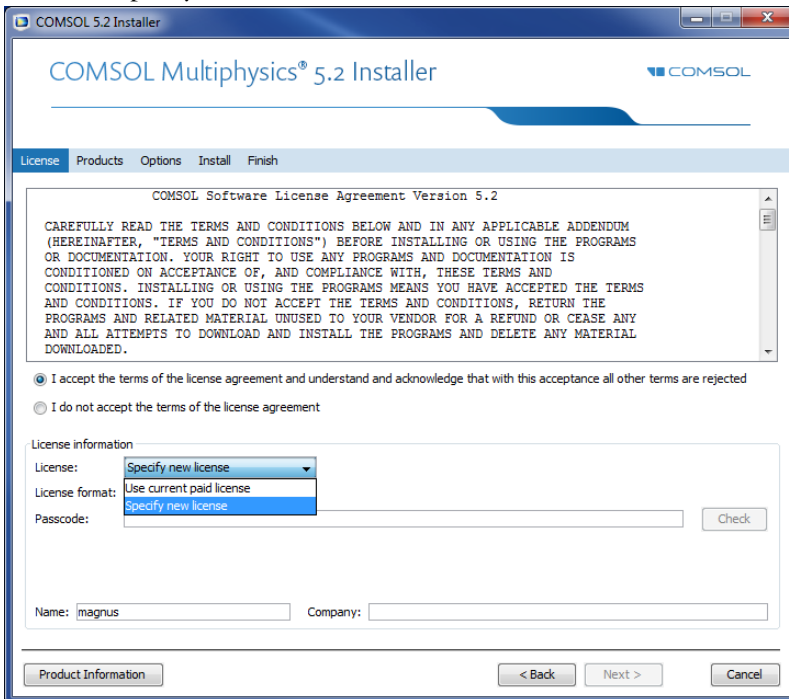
COMSOL 5.2 Installer

COMSOL Multiphysics® 5.2 Installer

COMSOL

License Products Options Install Finish

COMSOL Software License Agreement Version 5.2

CAREFULLY READ THE TERMS AND CONDITIONS BELOW AND IN ANY APPLICABLE ADDENDUM (HEREINAFTER, "TERMS AND CONDITIONS") BEFORE INSTALLING OR USING THE PROGRAMS OR DOCUMENTATION. YOUR RIGHT TO USE ANY PROGRAMS AND DOCUMENTATION IS CONDITIONED ON ACCEPTANCE OF, AND COMPLIANCE WITH, THESE TERMS AND CONDITIONS. INSTALLING OR USING THE PROGRAMS MEANS YOU HAVE ACCEPTED THE TERMS AND CONDITIONS. IF YOU DO NOT ACCEPT THE TERMS AND CONDITIONS, RETURN THE PROGRAMS AND RELATED MATERIAL UNUSED TO YOUR VENDOR FOR A REFUND OR CEASE ANY AND ALL ATTEMPTS TO DOWNLOAD AND INSTALL THE PROGRAMS AND DELETE ANY MATERIAL DOWNLOADED.

I accept the terms of the license agreement and understand and acknowledge that with this acceptance all other terms are rejected

I do not accept the terms of the license agreement

License information

License: Specify new license

Use current paid license

Specify new license

License format:

Passcode:

Check

Name: magnus

Company:

Product Information

< Back

Next >

Cancel